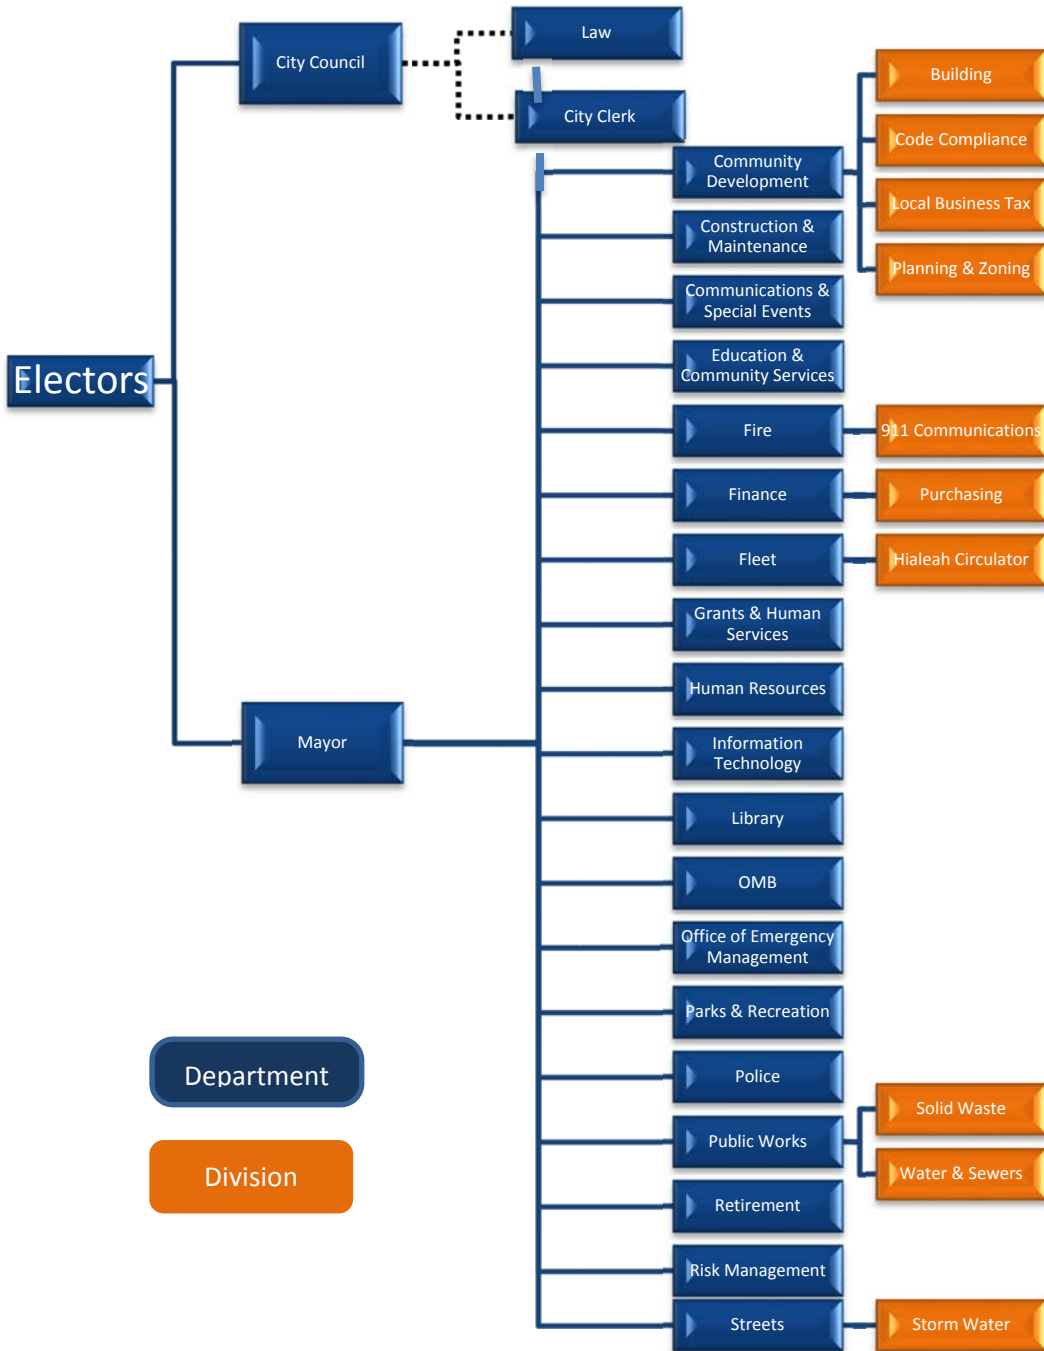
Electors

City Council

Law

City Clerk

Mayor

Community Development

Building

Code Compliance

Local Business Tax

Planning & Zoning

Construction & Maintenance

Communications & Special Events

Education & Community Services

Fire

911 Communications

Finance

Purchasing

Fleet

Hialeah Circulator

Grants & Human Services

Human Resources

Information Technology

Library

OMB

Office of Emergency Management

Parks & Recreation

Police

Public Works

Solid Waste

Water & Sewers

Retirement

Risk Management

Streets

Storm Water

Department

Division